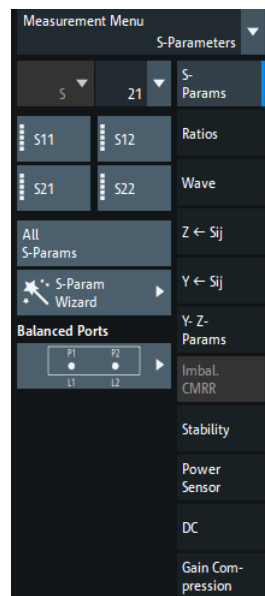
Measurement Menu
S-Parameters

S
21

S11
S12
S21
S22

All S-Params

S-Param Wizard

Balanced Ports

P1
P2
L1
L2

S-Params

Ratios

Wave

Z ← Sij

Y ← Sij

Y- Z-Params

Imbal. CMRR

Stability

Power Sensor

DC

Gain Compression